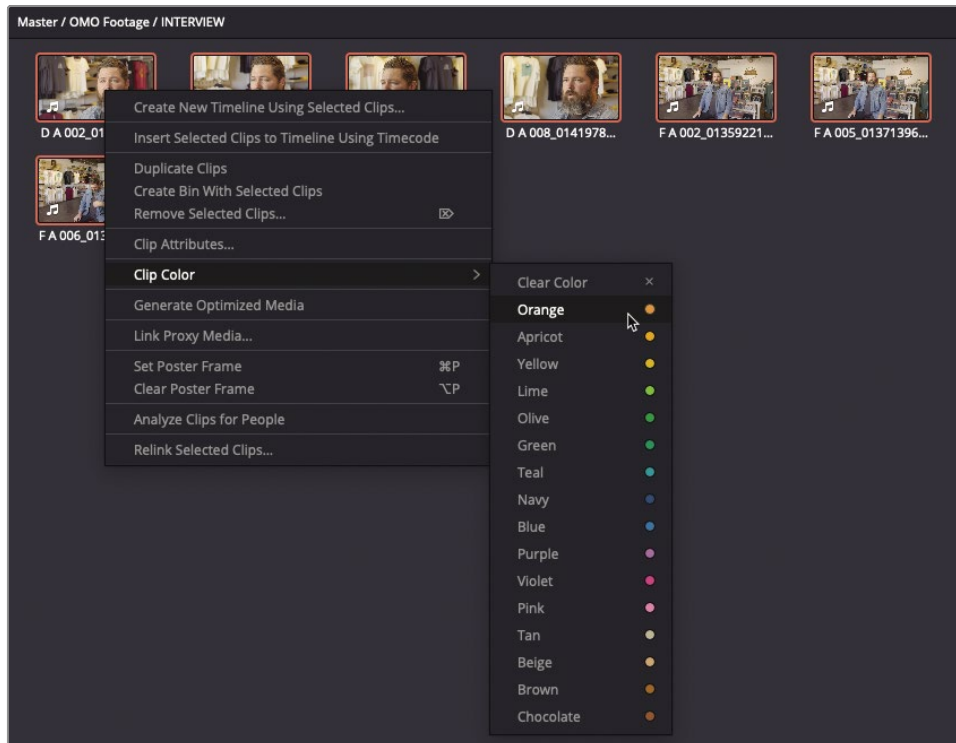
Master / OMO Footage / INTERVIEW

D A 002_01

D A 008_0141978...

F A 002_01359221...

F A 005_01371396...

F A 006_013

Create New Timeline Using Selected Clips...
Insert Selected Clips to Timeline Using Timecode
Duplicate Clips
Create Bin With Selected Clips
Remove Selected Clips...
Clip Attributes...
Clip Color
Generate Optimized Media
Link Proxy Media...
Set Poster Frame ⌘P
Clear Poster Frame ⌥P
Analyze Clips for People
Relink Selected Clips...

Clear Color ×
Orange
Apricot
Yellow
Lime
Olive
Green
Teal
Navy
Blue
Purple
Violet
Pink
Tan
Beige
Brown
Chocolate